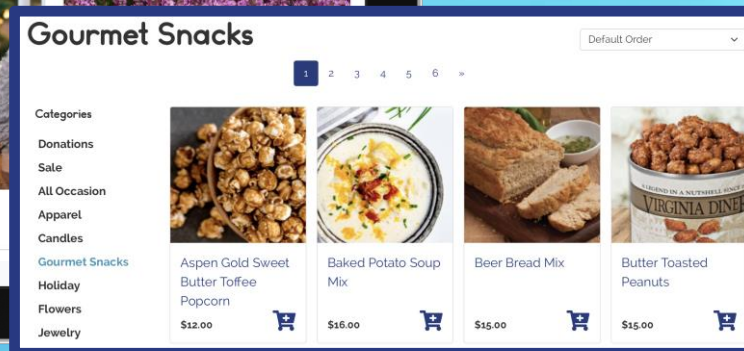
Gourmet Snacks

Default Order

1 2 3 4 5 6 »

Categories

Donations
Sale
All Occasion
Apparel
Candles
Gourmet Snacks
Holiday
Flowers
Jewelry

Aspen Gold Sweet Butter Toffee Popcorn
$12.00

Baked Potato Soup Mix
$16.00

Beer Bread Mix
$15.00

VIRGINIA DINER
A LEGEND IN A NUTSHELL SINCE

Butter Toasted Peanuts
$15.00